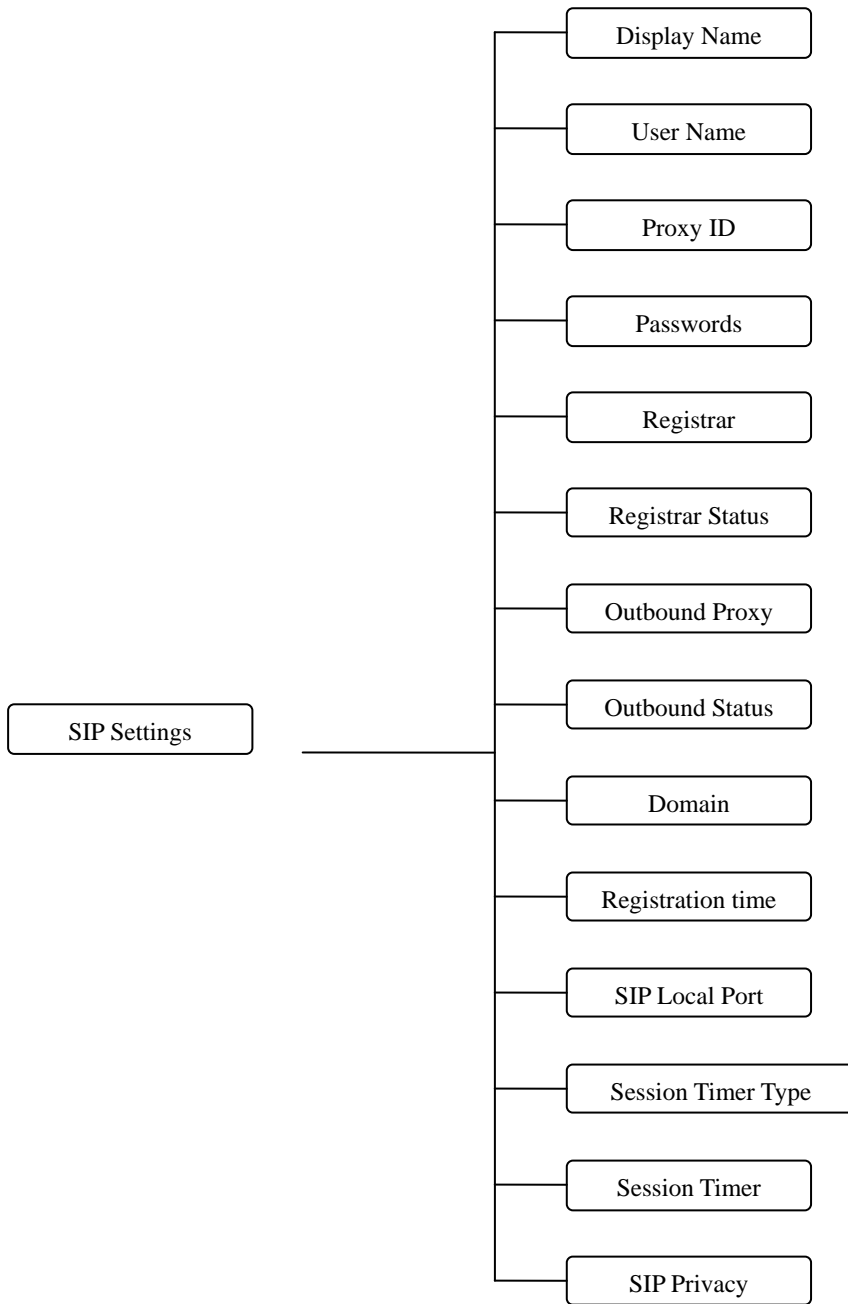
SIP Settings

Display Name

User Name

Proxy ID

Passwords

Registrar

Registrar Status

Outbound Proxy

Outbound Status

Domain

Registration time

SIP Local Port

Session Timer Type

Session Timer

SIP Privacy